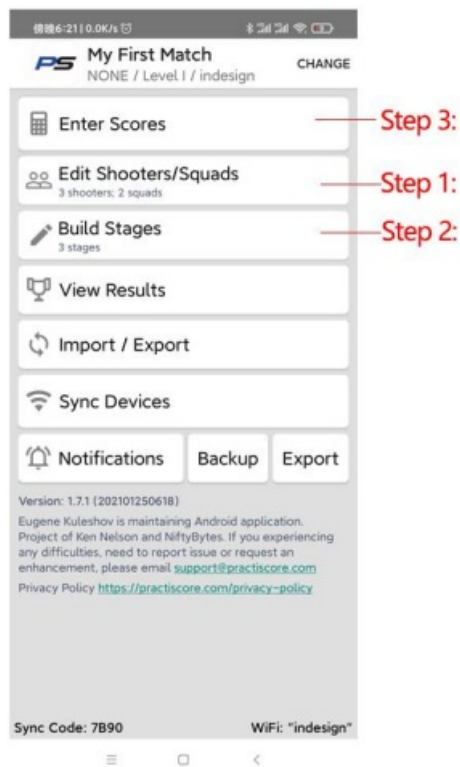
傍晚6:21 | 0.0K/s

PS My First Match
NONE / Level I / indesign
CHANGE

Enter Scores
Step 3:

Edit Shooters/Squads
3 shooters; 2 squads
Step 1:

Build Stages
3 stages
Step 2:

View Results

Import / Export

Sync Devices

Notifications

Backup

Export

Version: 1.7.1 (202101250618)
Eugene Kuleshov is maintaining Android application. Project of Ken Nelson and NiftyBytes. If you experiencing any difficulties, need to report issue or request an enhancement, please email support@practiscore.com
Privacy Policy https://practiscore.com/privacy-policy

Sync Code: 7B90
WiFi: "indesign"